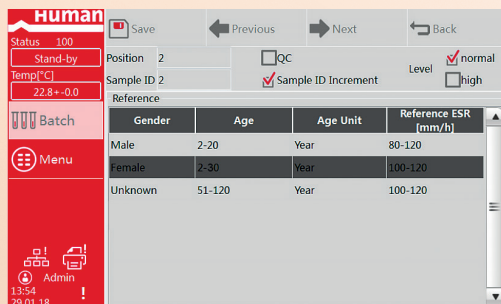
Human

Status 100

Stand-by

Temp[°C]

22.8+-0.0

Batch

Menu

Admin

13:54

29.01.18

!

Save

Previous

Next

Back

Position 2

Sample ID 2

QC

Sample ID Increment

Level

normal

high

Reference

| Gender | Age | Age Unit | Reference ESR [mm/h] |
|---|---|---|---|
| Male | 2-20 | Year | 80-120 |
| Female | 2-30 | Year | 100-120 |
| Unknown | 51-120 | Year | 100-120 |